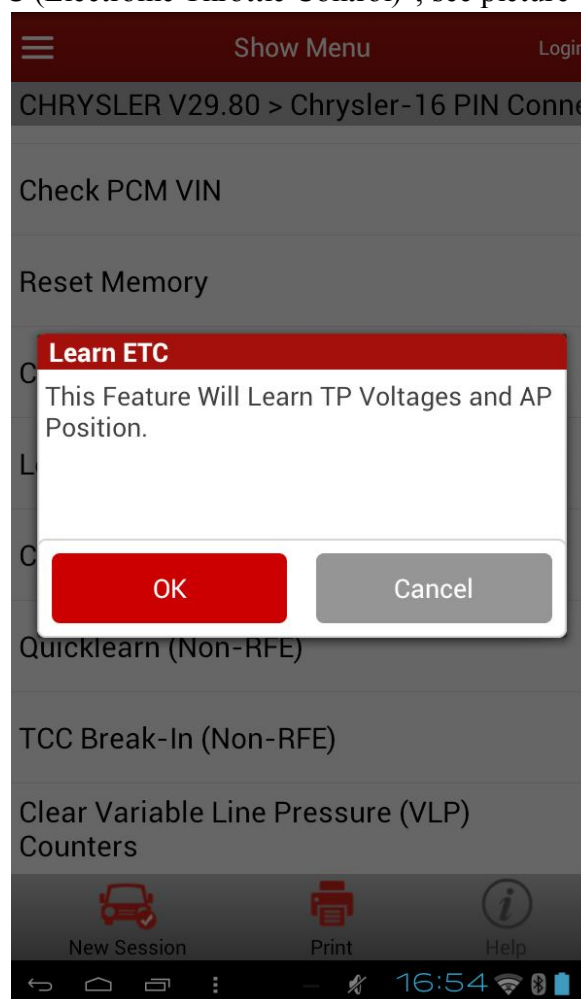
C (Electronic Throttle Control)", see picture

Show Menu

Login

CHRYSLER V29.80 > Chrysler-16 PIN Conne

Check PCM VIN

Reset Memory

C

L

C

Learn ETC

This Feature Will Learn TP Voltages and AP Position.

OK

Cancel

Quicklearn (Non-RFE)

TCC Break-In (Non-RFE)

Clear Variable Line Pressure (VLP) Counters

New Session

Print

Help

16:54